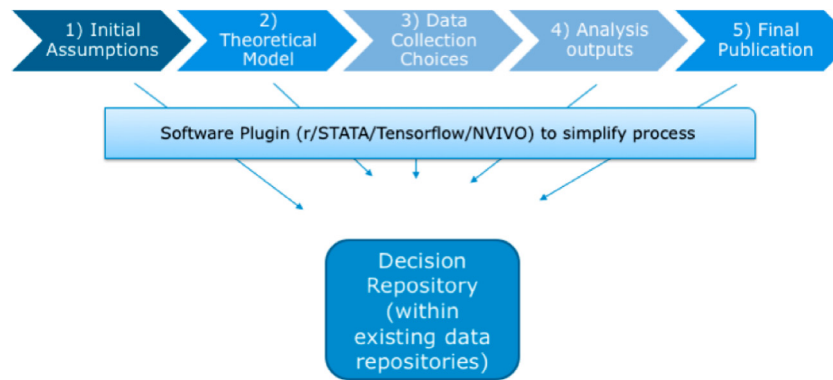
1) Initial Assumptions

2) Theoretical Model

3) Data Collection Choices

4) Analysis outputs

5) Final Publication

Software Plugin (r/STATA/Tensorflow/NVIVO) to simplify process

Decision Repository (within existing data repositories)